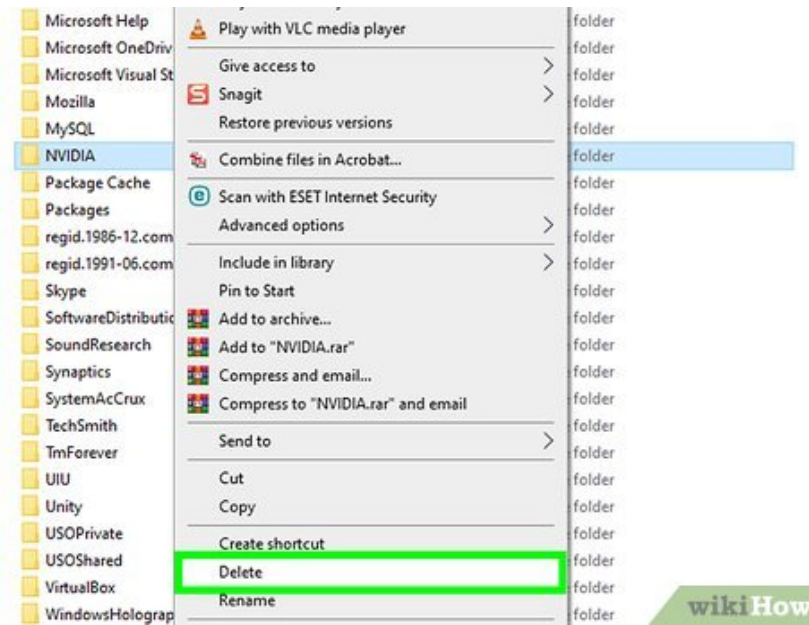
Microsoft Help
Microsoft OneDriv
Microsoft Visual St
Mozilla
MySQL
NVIDIA
Package Cache
Packages
regid.1986-12.com
regid.1991-06.com
Skype
SoftwareDistributic
SoundResearch
Synaptics
SystemAcCrux
TechSmith
TmForever
UIU
Unity
USOPrivate
USOShared
VirtualBox
WindowsHolograp

Play with VLC media player
Give access to
Snagit
Restore previous versions
Combine files in Acrobat...
Scan with ESET Internet Security
Advanced options
Include in library
Pin to Start
Add to archive...
Add to "NVIDIA.rar"
Compress and email...
Compress to "NVIDIA.rar" and email
Send to
Cut
Copy
Create shortcut
Delete
Rename

folder
folder
folder
folder
folder
folder
folder
folder
folder
folder
folder
folder
folder
folder
folder
folder
folder
folder
folder
folder
folder
folder
folder

wikiHow